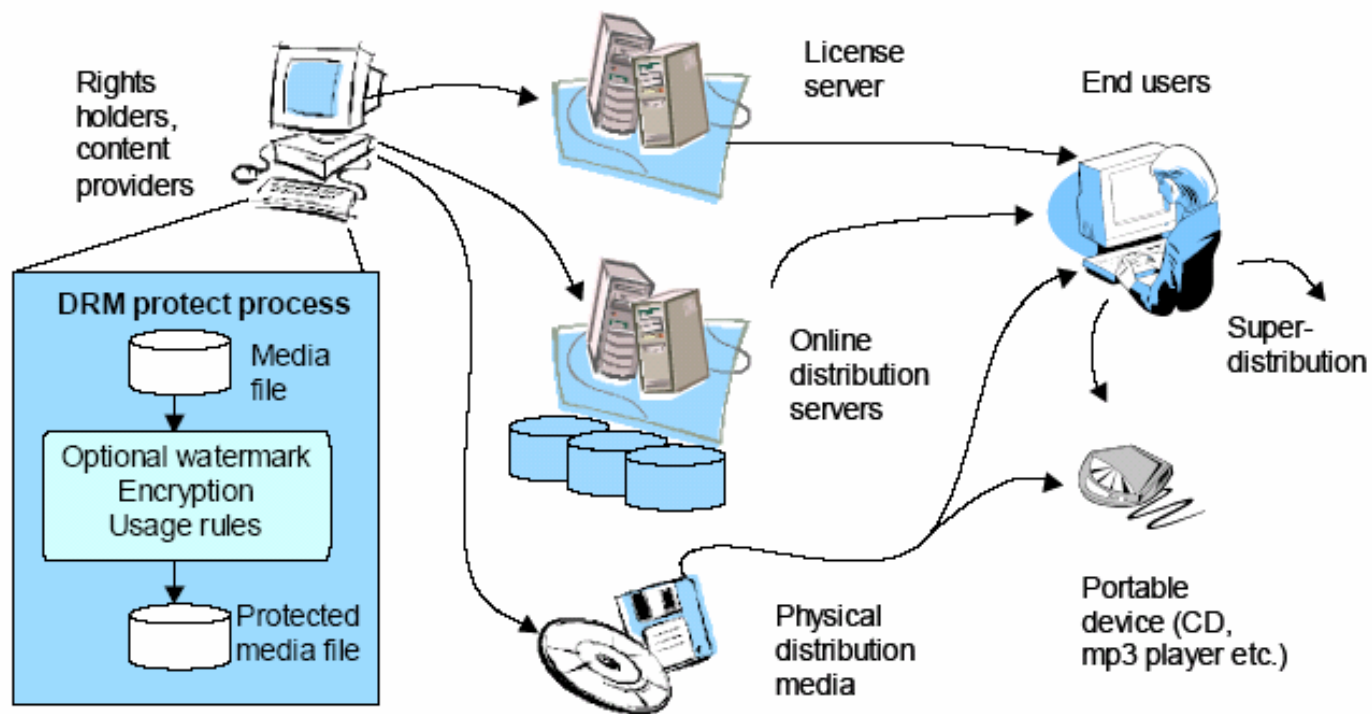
Rights holders, content providers

License server

End users

DRM protect process

Media file

Optional watermark
Encryption
Usage rules

Protected media file

Online distribution servers

Super-distribution

Physical distribution media

Portable device (CD, mp3 player etc.)